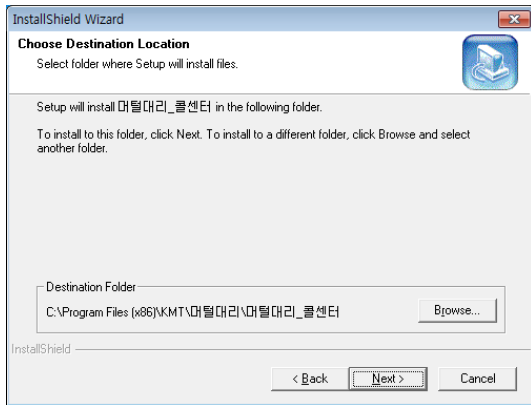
InstallShield Wizard

Choose Destination Location

Select folder where Setup will install files.

Setup will install 머털대리_콜센터 in the following folder.

To install to this folder, click Next. To install to a different folder, click Browse and select another folder.

Destination Folder

C:\Program Files (x86)\KMT\머털대리\머털대리_콜센터

Browse...

InstallShield

< Back

Next >

Cancel